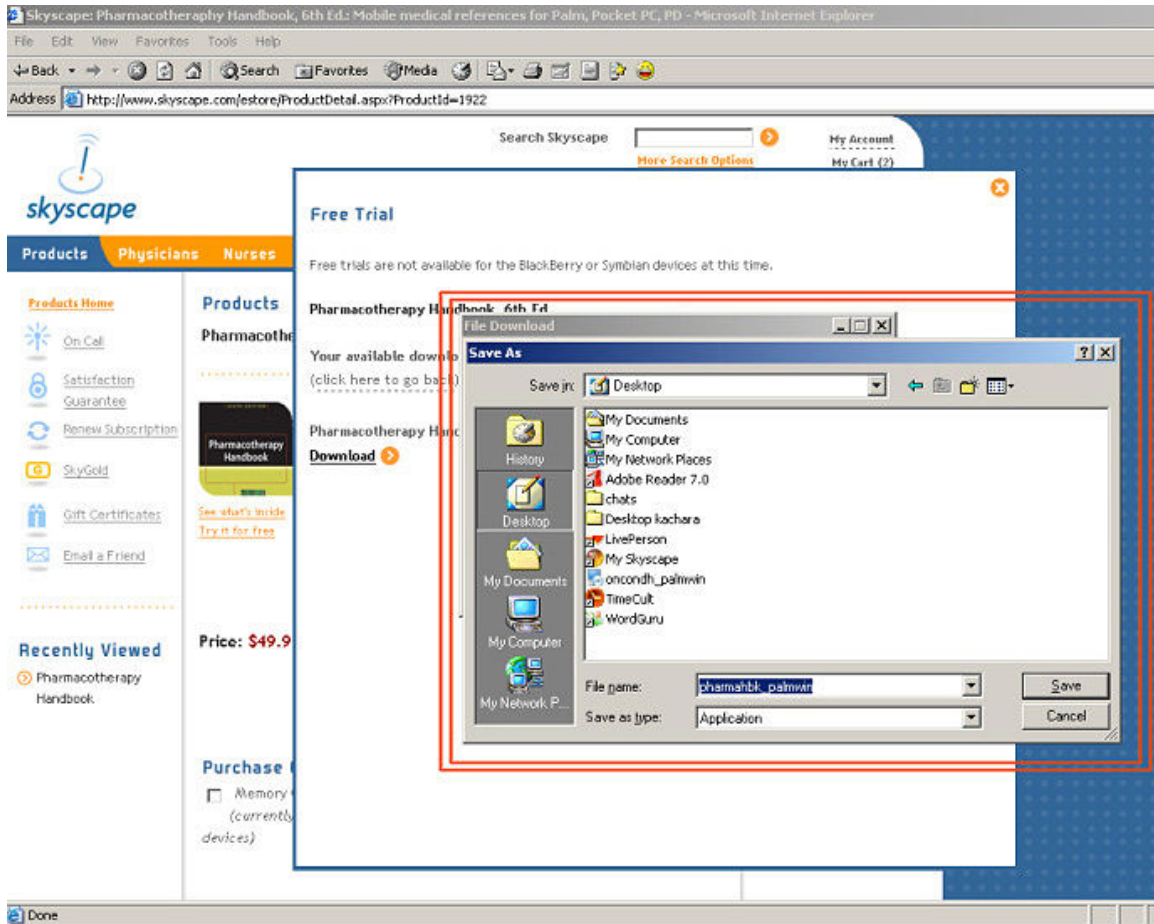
Skyscape: Pharmacotherapy Handbook, 6th Ed.: Mobile medical references for Palm, Pocket PC, PD - Microsoft Internet Explorer

File Edit View Favorites Tools Help

Back Search Favorites Media

Address http://www.skyscape.com/estore/ProductDetail.aspx?ProductId=1922

skyscape

Search Skyscape

More Search Options

My Account

My Cart (2)

Products Physicians Nurses

Products Home

On Call

Satisfaction Guarantee

Renew Subscription

SkyGold

Gift Certificates

Email a Friend

Recently Viewed

Pharmacotherapy Handbook

Products

Pharmacothe

Pharmacotherapy Handbook

See what's inside

Try it for free

Price: $49.9

Purchase

Memory

(currently

devices)

Free Trial

Free trials are not available for the BlackBerry or Symbian devices at this time.

Pharmacotherapy Handbook, 6th Ed

Your available downlo

(click here to go back)

Pharmacotherapy Hand

Download

File Download

Save As

Save in: Desktop

History

Desktop

My Documents

My Computer

My Network P...

My Documents

My Computer

My Network Places

Adobe Reader 7.0

chats

Desktop kachara

LivePerson

My Skyscape

oncondh_palmwin

TimeCult

WordGuru

File name: pharmahbk_palmwin

Save as type: Application

Save

Cancel

Done